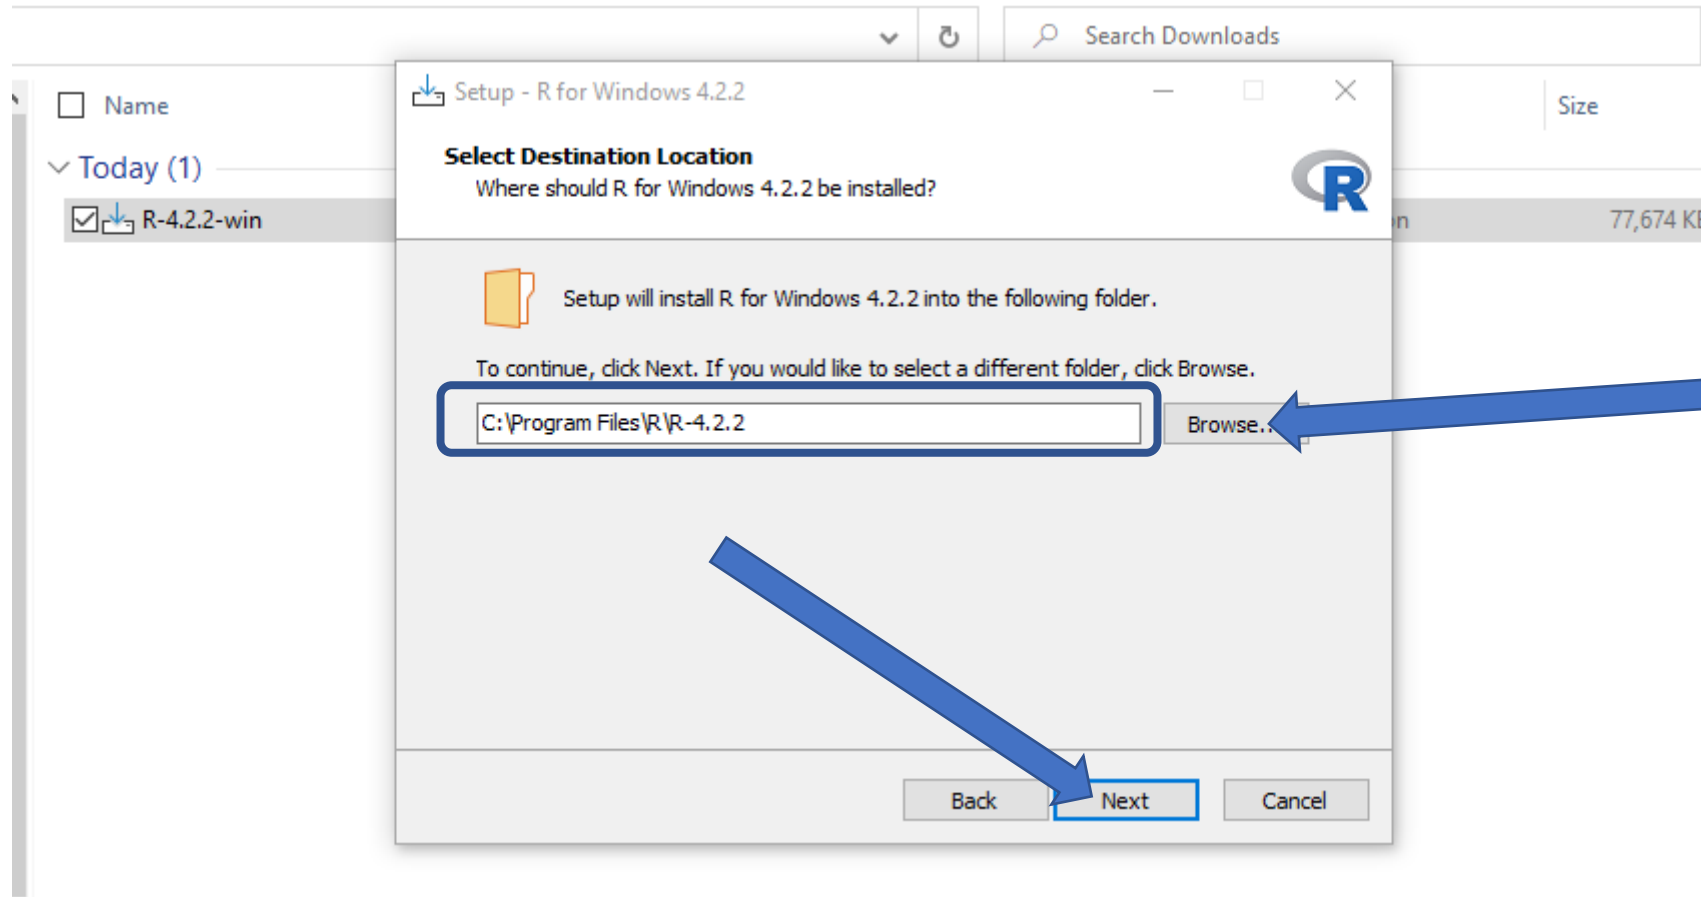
Search Downloads

Name

Size

Today (1)

R-4.2.2-win

n

77,674 K

Setup - R for Windows 4.2.2

Select Destination Location

Where should R for Windows 4.2.2 be installed?

R

Setup will install R for Windows 4.2.2 into the following folder.

To continue, click Next. If you would like to select a different folder, click Browse.

C:\Program Files\R\R-4.2.2

Browse...

Back

Next

Cancel